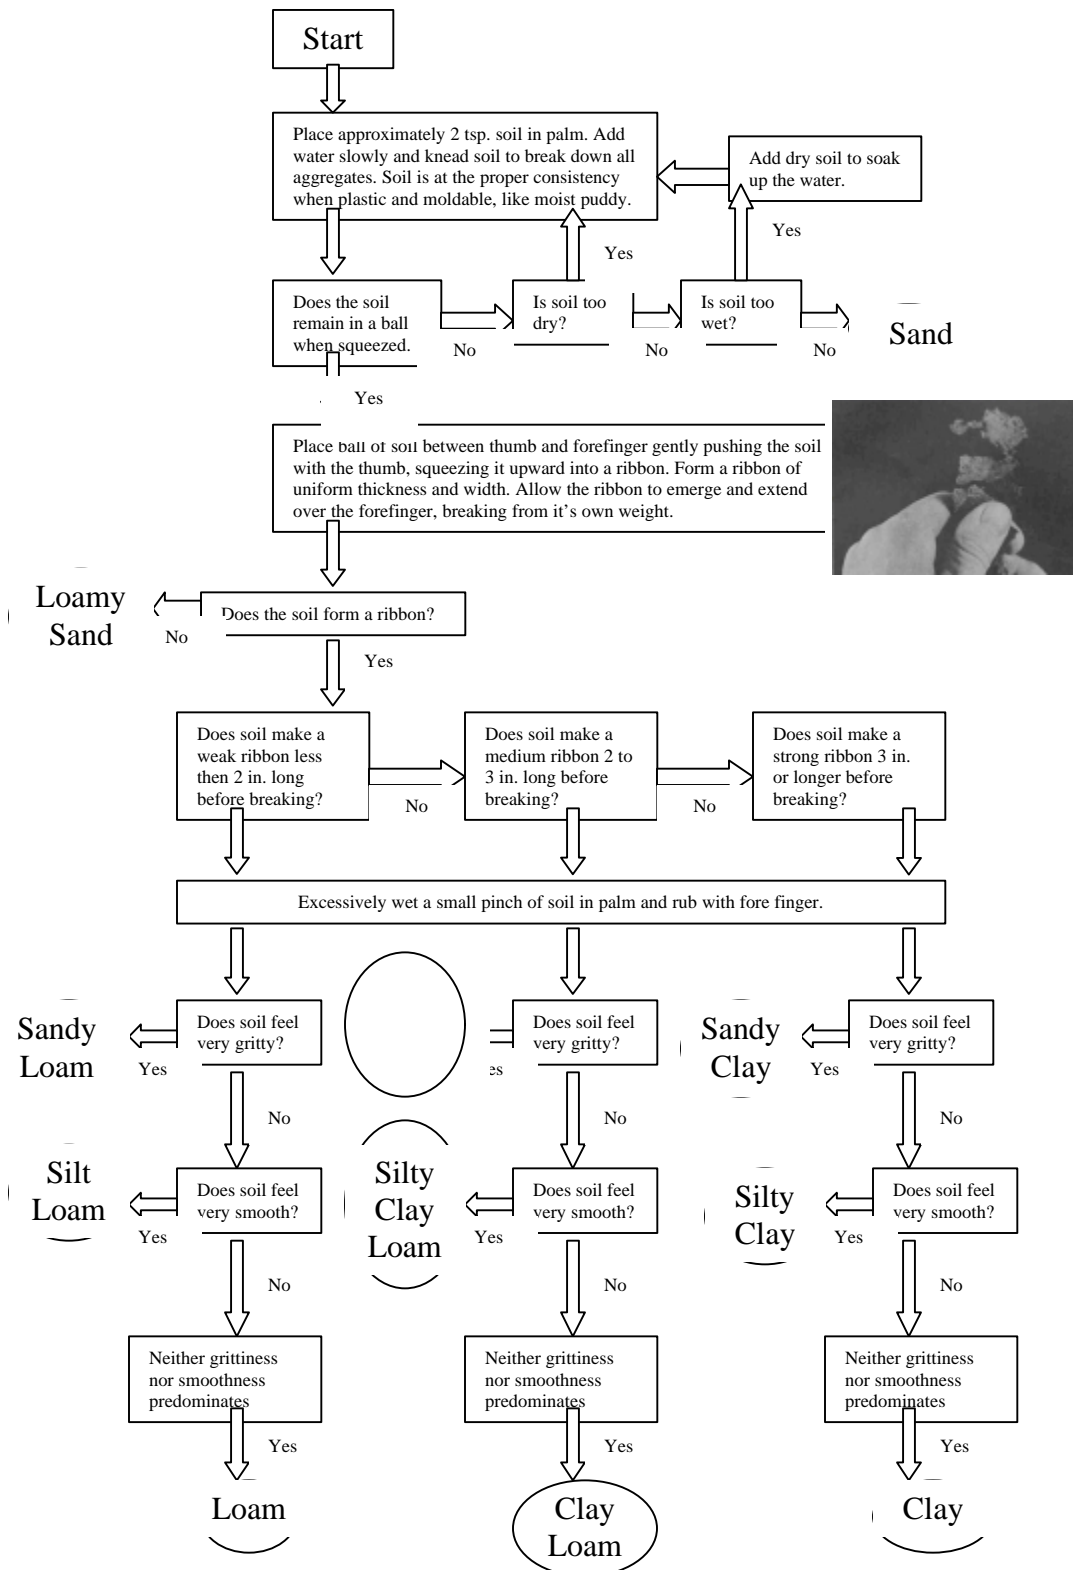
Start

Place approximately 2 tsp. soil in palm. Add water slowly and knead soil to break down all aggregates. Soil is at the proper consistency when plastic and moldable, like moist puddy.

Add dry soil to soak up the water.

Yes

Yes

Does the soil remain in a ball when squeezed.

No

Is soil too dry?

No

Is soil too wet?

No

Sand

Yes

Place ball of soil between thumb and forefinger gently pushing the soil with the thumb, squeezing it upward into a ribbon. Form a ribbon of uniform thickness and width. Allow the ribbon to emerge and extend over the forefinger, breaking from it's own weight.

Loamy Sand

No

Does the soil form a ribbon?

Yes

Does soil make a weak ribbon less then 2 in. long before breaking?

No

Does soil make a medium ribbon 2 to 3 in. long before breaking?

No

Does soil make a strong ribbon 3 in. or longer before breaking?

Excessively wet a small pinch of soil in palm and rub with fore finger.

Sandy Loam

Yes

Does soil feel very gritty?

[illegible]es

Does soil feel very gritty?

Sandy Clay

Yes

Does soil feel very gritty?

No

No

No

Silt Loam

Yes

Does soil feel very smooth?

Silty Clay Loam

Yes

Does soil feel very smooth?

Silty Clay

Yes

Does soil feel very smooth?

No

No

No

Neither grittiness nor smoothness predominates

Neither grittiness nor smoothness predominates

Neither grittiness nor smoothness predominates

Yes

Yes

Yes

Loam

Clay Loam

Clay